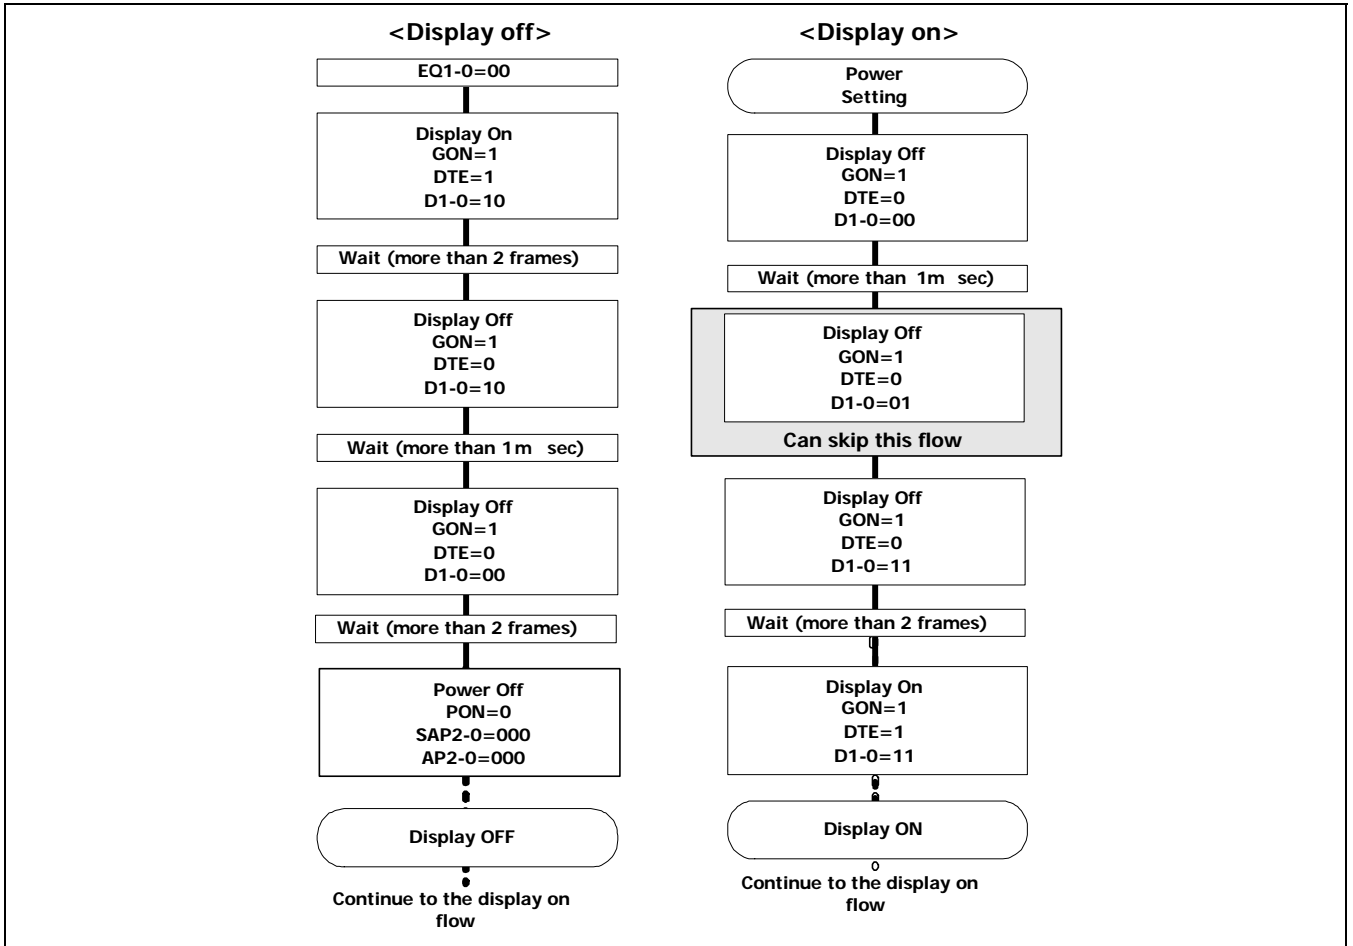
<Display off>

EQ1-0=00

Display On
GON=1
DTE=1
D1-0=10

Wait (more than 2 frames)

Display Off
GON=1
DTE=0
D1-0=10

Wait (more than 1m sec)

Display Off
GON=1
DTE=0
D1-0=00

Wait (more than 2 frames)

Power Off
PON=0
SAP2-0=000
AP2-0=000

Display OFF

Continue to the display on flow

<Display on>

Power Setting

Display Off
GON=1
DTE=0
D1-0=00

Wait (more than 1m sec)

Display Off
GON=1
DTE=0
D1-0=01

Can skip this flow

Display Off
GON=1
DTE=0
D1-0=11

Wait (more than 2 frames)

Display On
GON=1
DTE=1
D1-0=11

Display ON

Continue to the display on flow